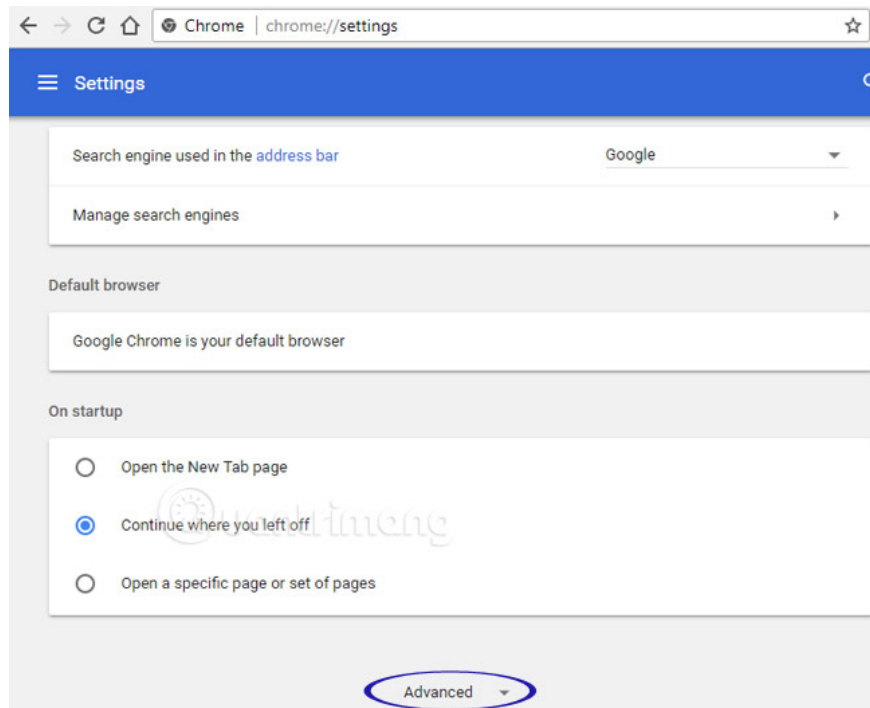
Chrome | chrome://settings

Settings

Search engine used in the address bar
Google

Manage search engines

Default browser

Google Chrome is your default browser

On startup

Open the New Tab page

Continue where you left off

Open a specific page or set of pages

Advanced